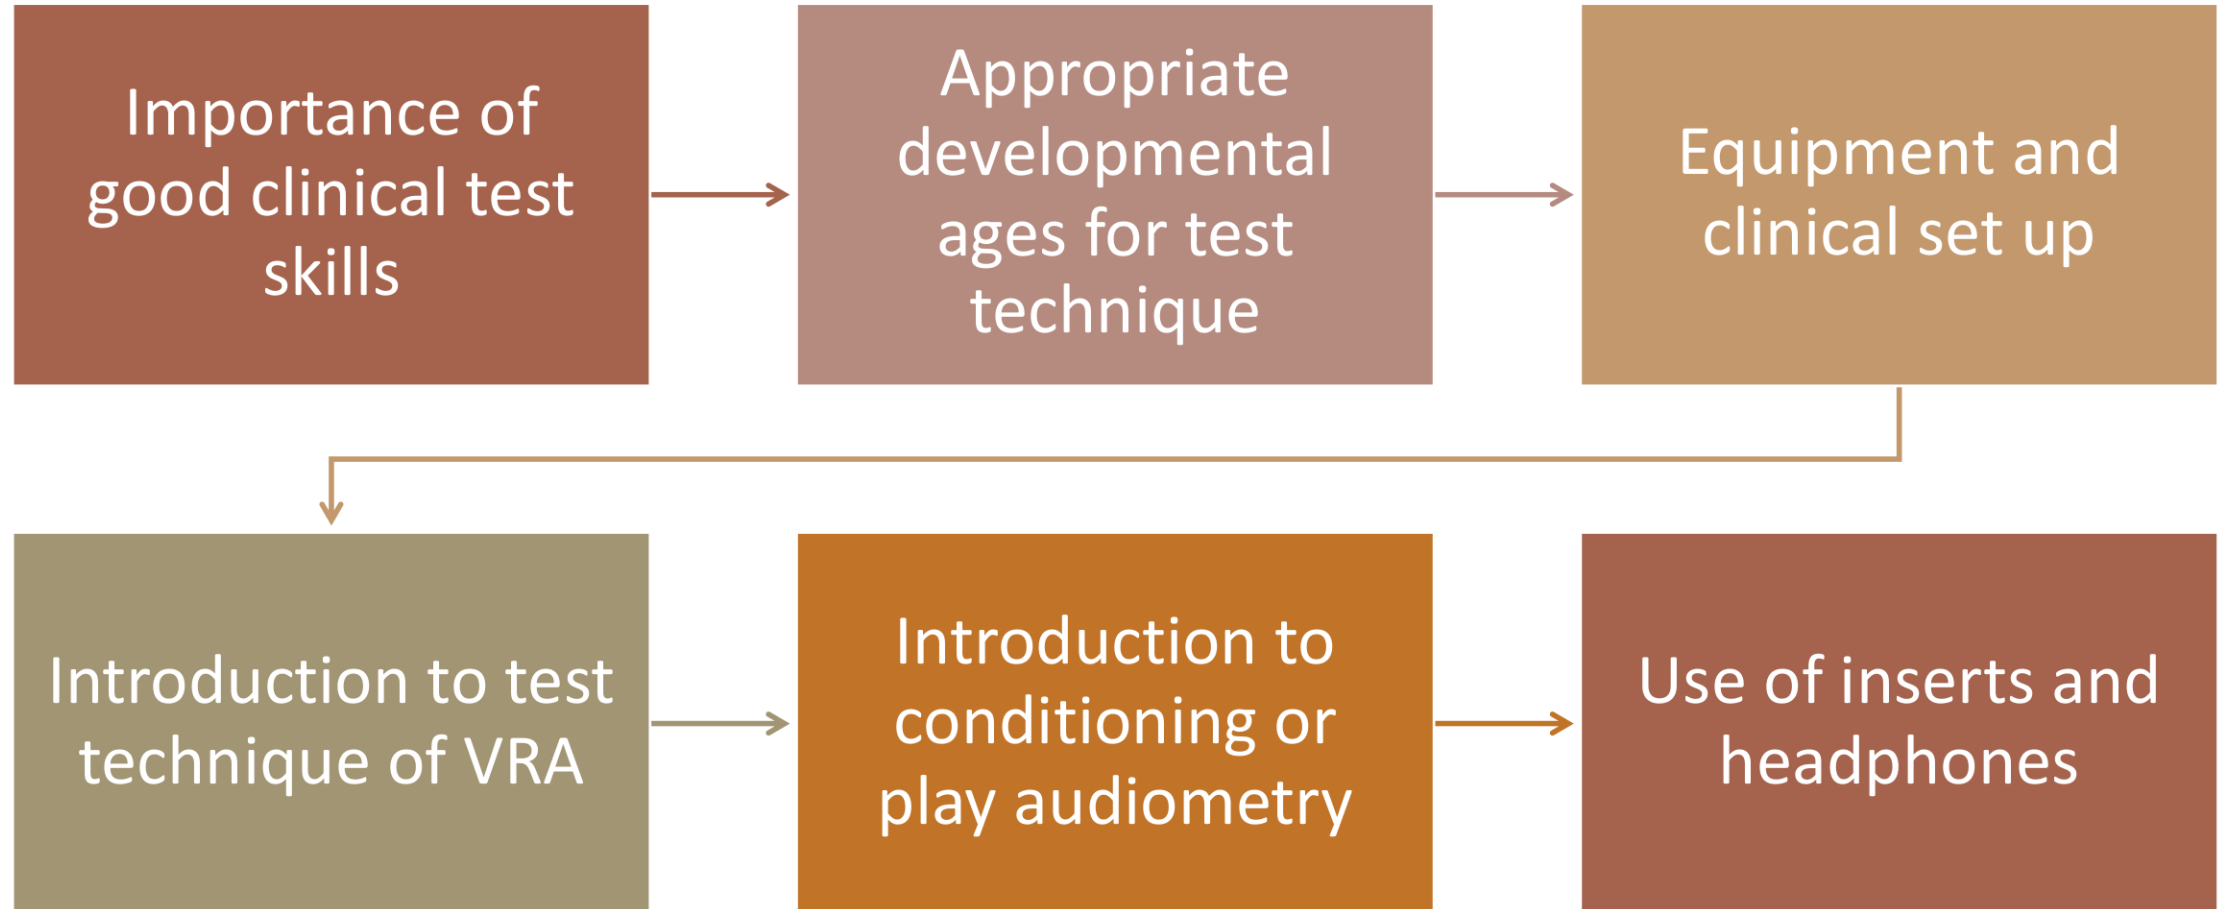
Importance of good clinical test skills

Appropriate developmental ages for test technique

Equipment and clinical set up

Introduction to test technique of VRA

Introduction to conditioning or play audiometry

Use of inserts and headphones